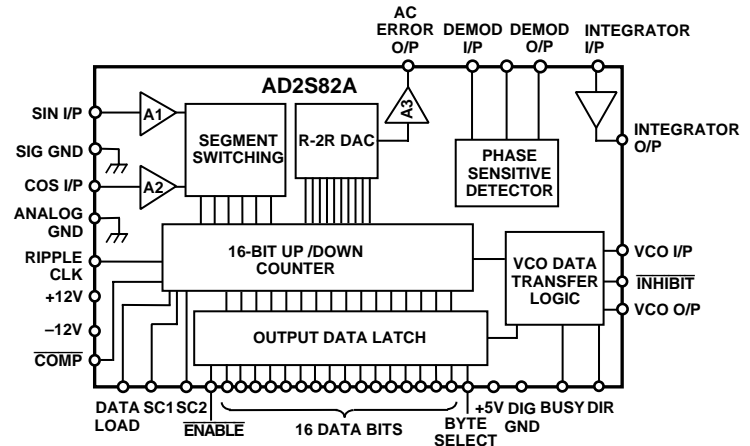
AC ERROR O/P
DEMOD I/P
DEMOD O/P
INTEGRATOR I/P
AD2S82A
SIN I/P
A1
SEGMENT SWITCHING
R-2R DAC
A3
INTEGRATOR O/P
SIG GND
PHASE SENSITIVE DETECTOR
COS I/P
A2
ANALOG GND
RIPPLE CLK
16-BIT UP /DOWN COUNTER
VCO DATA TRANSFER LOGIC
VCO I/P
$\overline{\text{INHIBIT}}$
+12V
VCO O/P
–12V
OUTPUT DATA LATCH
$\overline{\text{COMP}}$
DATA LOAD
SC1
SC2
$\overline{\text{ENABLE}}$
16 DATA BITS
BYTE SELECT
+5V
DIG GND
BUSY
DIR